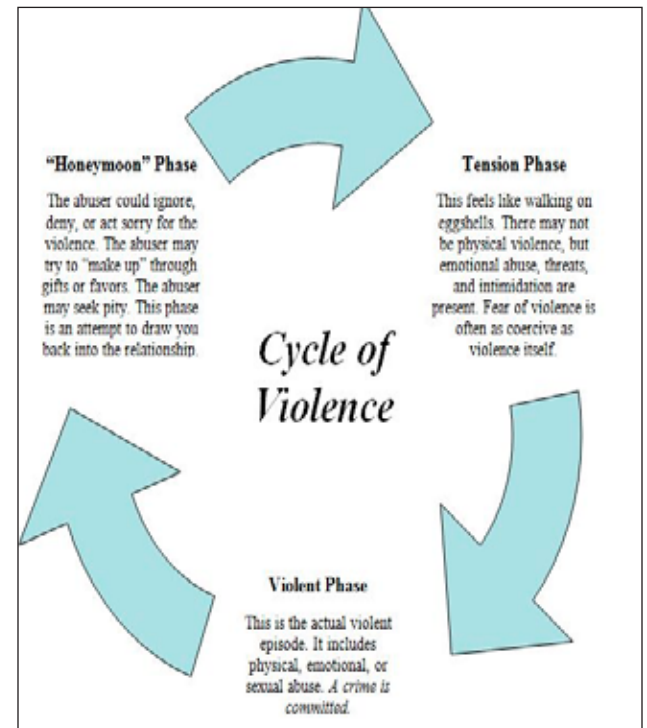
"Honeymoon" Phase

The abuser could ignore, deny, or act sorry for the violence. The abuser may try to "make up" through gifts or favors. The abuser may seek pity. This phase is an attempt to draw you back into the relationship.

Tension Phase

This feels like walking on eggshells. There may not be physical violence, but emotional abuse, threats, and intimidation are present. Fear of violence is often as coercive as violence itself.

Cycle of Violence

Violent Phase

This is the actual violent episode. It includes physical, emotional, or sexual abuse. A crime is committed.